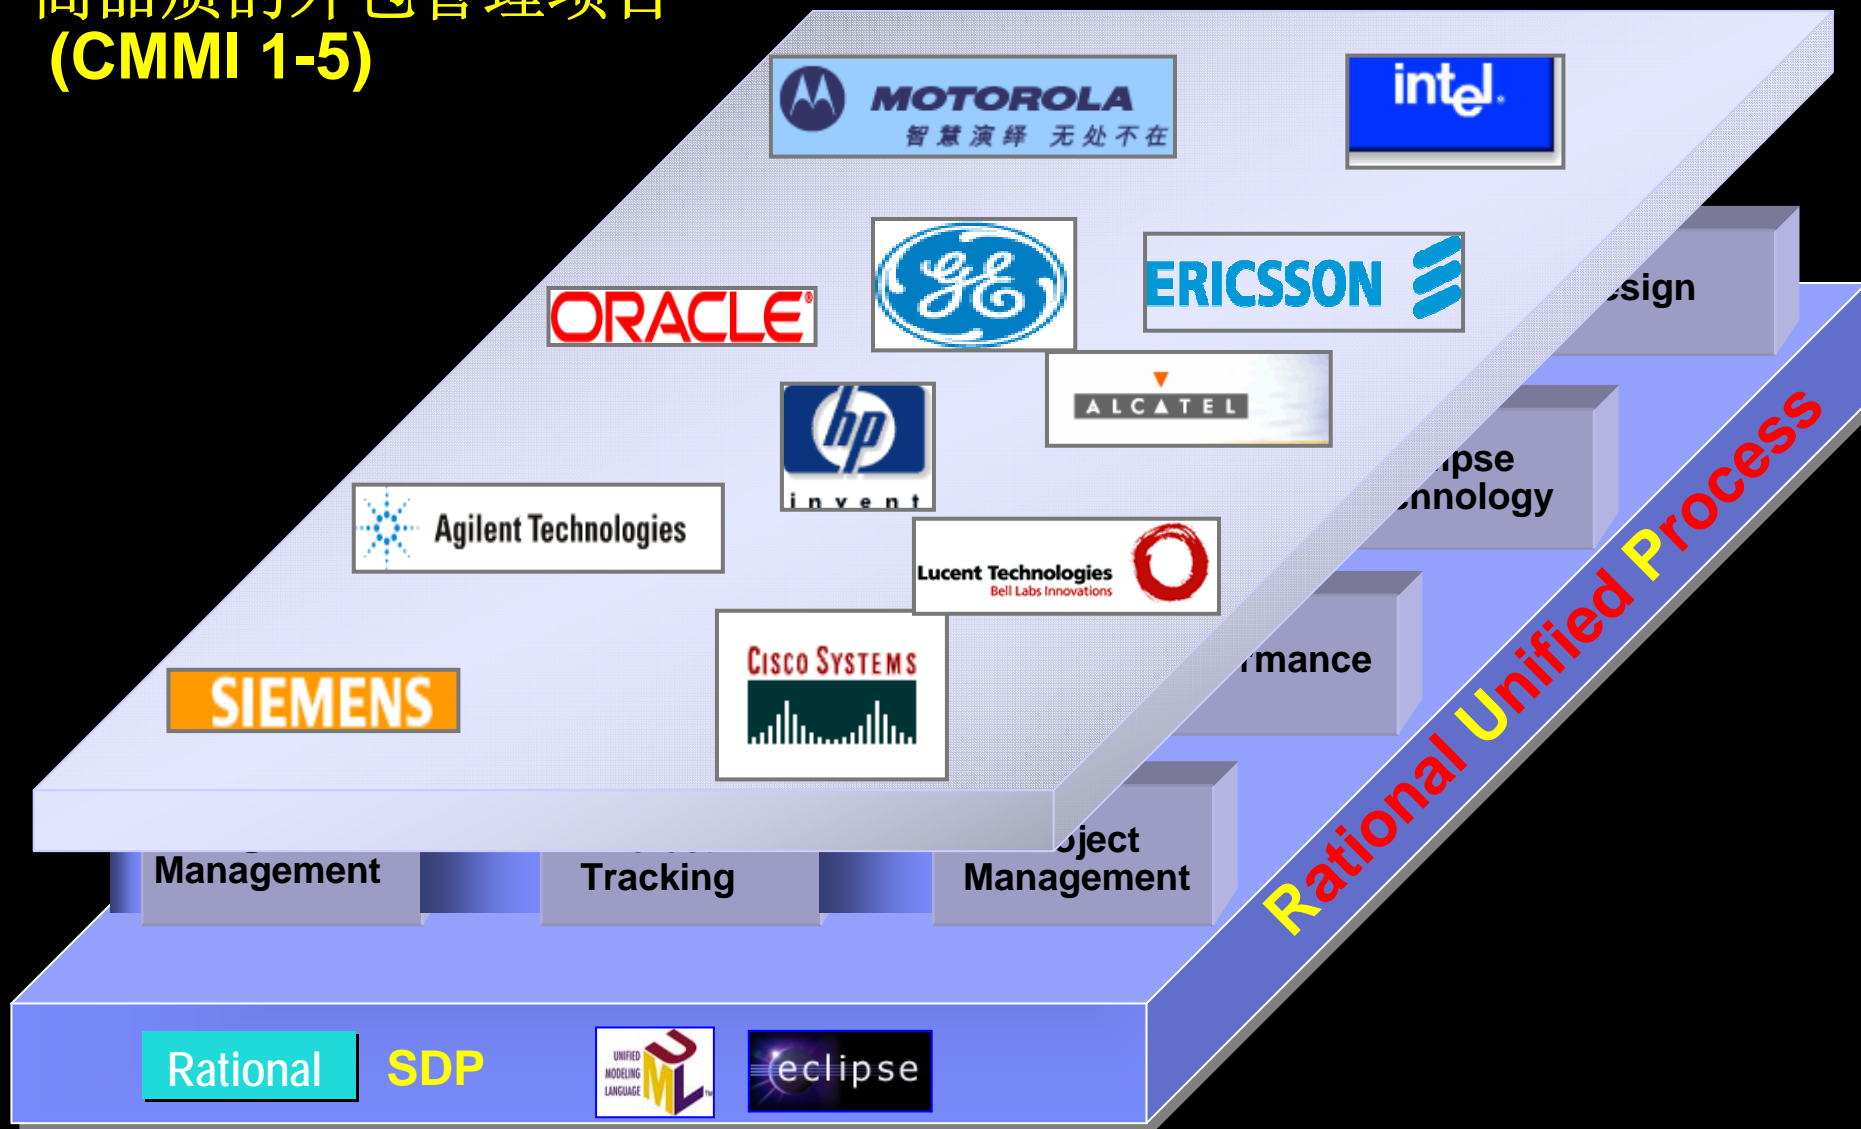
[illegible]
(CMMI 1-5)

MOTOROLA
智慧演绎 无处不在

intel.

ERICSSON

ORACLE

ALCATEL

hp
invent

Agilent Technologies

Lucent Technologies
Bell Labs Innovations

CISCO SYSTEMS

SIEMENS

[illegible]sign

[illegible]pse
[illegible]nnology

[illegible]rmance

Management

Tracking

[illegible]ject
Management

Rational Unified Process

Rational SDP

UNIFIED MODELING LANGUAGE UML

eclipse